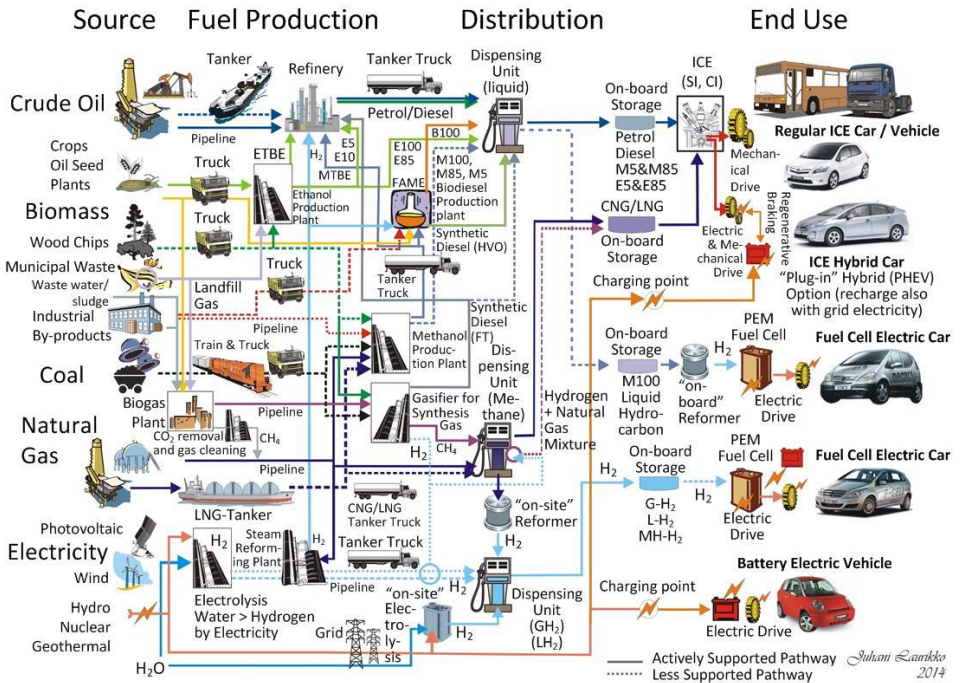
Source Fuel Production Distribution End Use

Crude Oil
Tanker
Pipeline
Refinery
Tanker Truck
Petrol/Diesel
Dispensing Unit (liquid)
On-board Storage
Petrol Diesel M5&M85 E5&E85
ICE (SI, CI)
Mechanical Drive
Regular ICE Car / Vehicle

Crops Oil Seed Plants
Truck
ETBE
E5 E10
E100 E85
B100
MTBE
$H_2$
Ethanol Production Plant
FAME
M100, M85, M5 Biodiesel Production plant
Synthetic Diesel (HVO)

Biomass
Truck
Wood Chips
Municipal Waste
Waste water/ sludge
Truck
Landfill Gas
Tanker Truck
CNG/LNG
On-board Storage
Electric & Mechanical Drive
Regenerative Braking
ICE Hybrid Car
"Plug-in" Hybrid (PHEV) Option (recharge also with grid electricity)

Industrial By-products
Pipeline
Synthetic Diesel (FT)
Charging point

Coal
Train & Truck
Methanol Production Plant
Dispensing Unit (Methane)
On-board Storage
M100 Liquid Hydrocarbon
"on-board" Reformer
$H_2$
PEM Fuel Cell
Electric Drive
Fuel Cell Electric Car

Biogas Plant
$CO_2$ removal and gas cleaning
Pipeline
$CH_4$
Gasifier for Synthesis Gas
$H_2$
$CH_4$
Hydrogen + Natural Gas Mixture

Natural Gas
Pipeline
LNG-Tanker
CNG/LNG Tanker Truck
"on-site" Reformer
$H_2$
On-board Storage
G-$H_2$ L-$H_2$ MH-$H_2$
$H_2$
PEM Fuel Cell
Electric Drive
Fuel Cell Electric Car

Photovoltaic
Electricity
Wind
$H_2$
Steam Reforming Plant
$H_2$
Tanker Truck
Pipeline
$H_2$
Dispensing Unit ($GH_2$) ($LH_2$)
Charging point
Battery Electric Vehicle

Hydro Nuclear Geothermal
Electrolysis Water > Hydrogen by Electricity
Grid
"on-site" Electrolysis
$H_2$
Electric Drive
$H_2O$

Actively Supported Pathway
Less Supported Pathway
Juhani Laurikko 2014